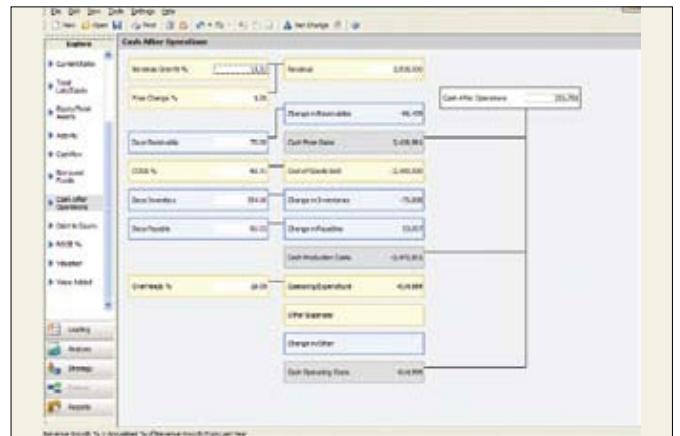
File Edit View Tools Settings Help

New Open Print Set Change

Explore

Cash After Operations

Current Ratio

Total Liab/Equity

Equity/Total Assets

Activity

Cash Flow

Borrowed Funds

Cash After Operations

Debt to Equity

ROCE %

Valuation

Value Added

Revenue Growth % 13.5

Price Change % 5.00

Days Receivable 75.00

COGS % 46.0

Days Inventory 354.00

Days Payable 60.00

Overheads % 18.00

Revenue 2,830,000

Change in Receivables -66,400

Cash From Sales 2,456,961

Cost of Goods Sold -1,400,000

Change in Inventories -75,000

Change in Payables 33,017

Cash Production Costs -1,472,011

Operating Expenditure -418,888

Other Expenses

Change in Other

Cash Operating Costs -418,888

Cash After Operations 252,750

Loading

Analysis

Strategy

Reports

Revenue Growth % = Annualised % of Revenue Growth from Last Year